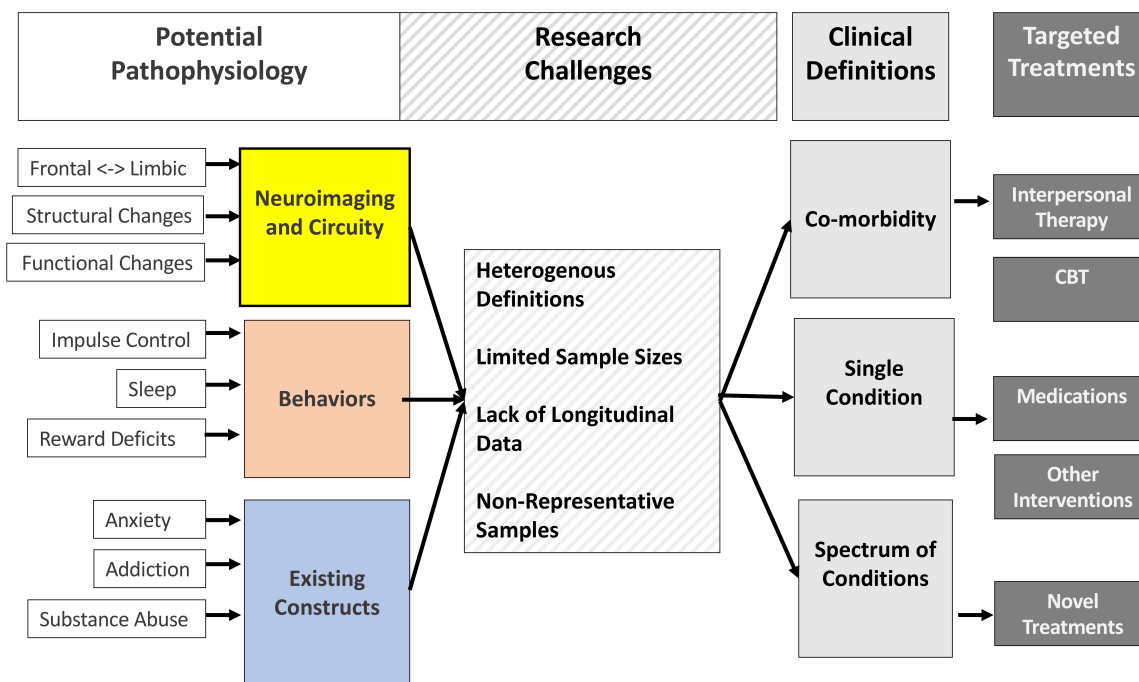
Potential Pathophysiology

Research Challenges

Clinical Definitions

Targeted Treatments

Frontal <-> Limbic

Structural Changes

Functional Changes

Neuroimaging and Circuity

Impulse Control

Sleep

Reward Deficits

Behaviors

Anxiety

Addiction

Substance Abuse

Existing Constructs

Heterogenous Definitions

Limited Sample Sizes

Lack of Longitudinal Data

Non-Representative Samples

Co-morbidity

Single Condition

Spectrum of Conditions

Interpersonal Therapy

CBT

Medications

Other Interventions

Novel Treatments